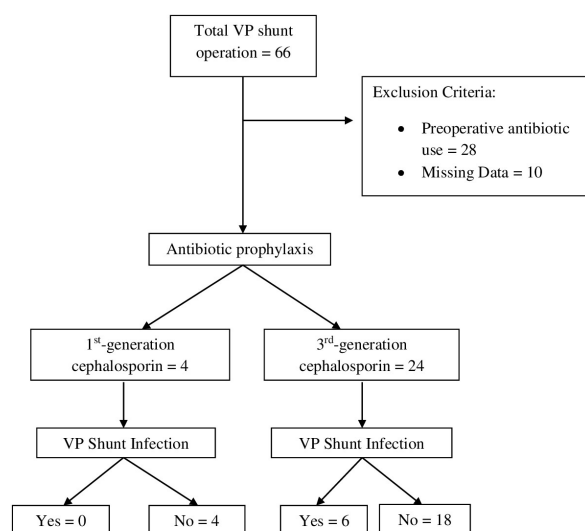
Total VP shunt operation = 66

Exclusion Criteria:

- Preoperative antibiotic use = 28
- Missing Data = 10

Antibiotic prophylaxis

1$^{st}$-generation cephalosporin = 4

3$^{rd}$-generation cephalosporin = 24

VP Shunt Infection

VP Shunt Infection

Yes = 0

No = 4

Yes = 6

No = 18